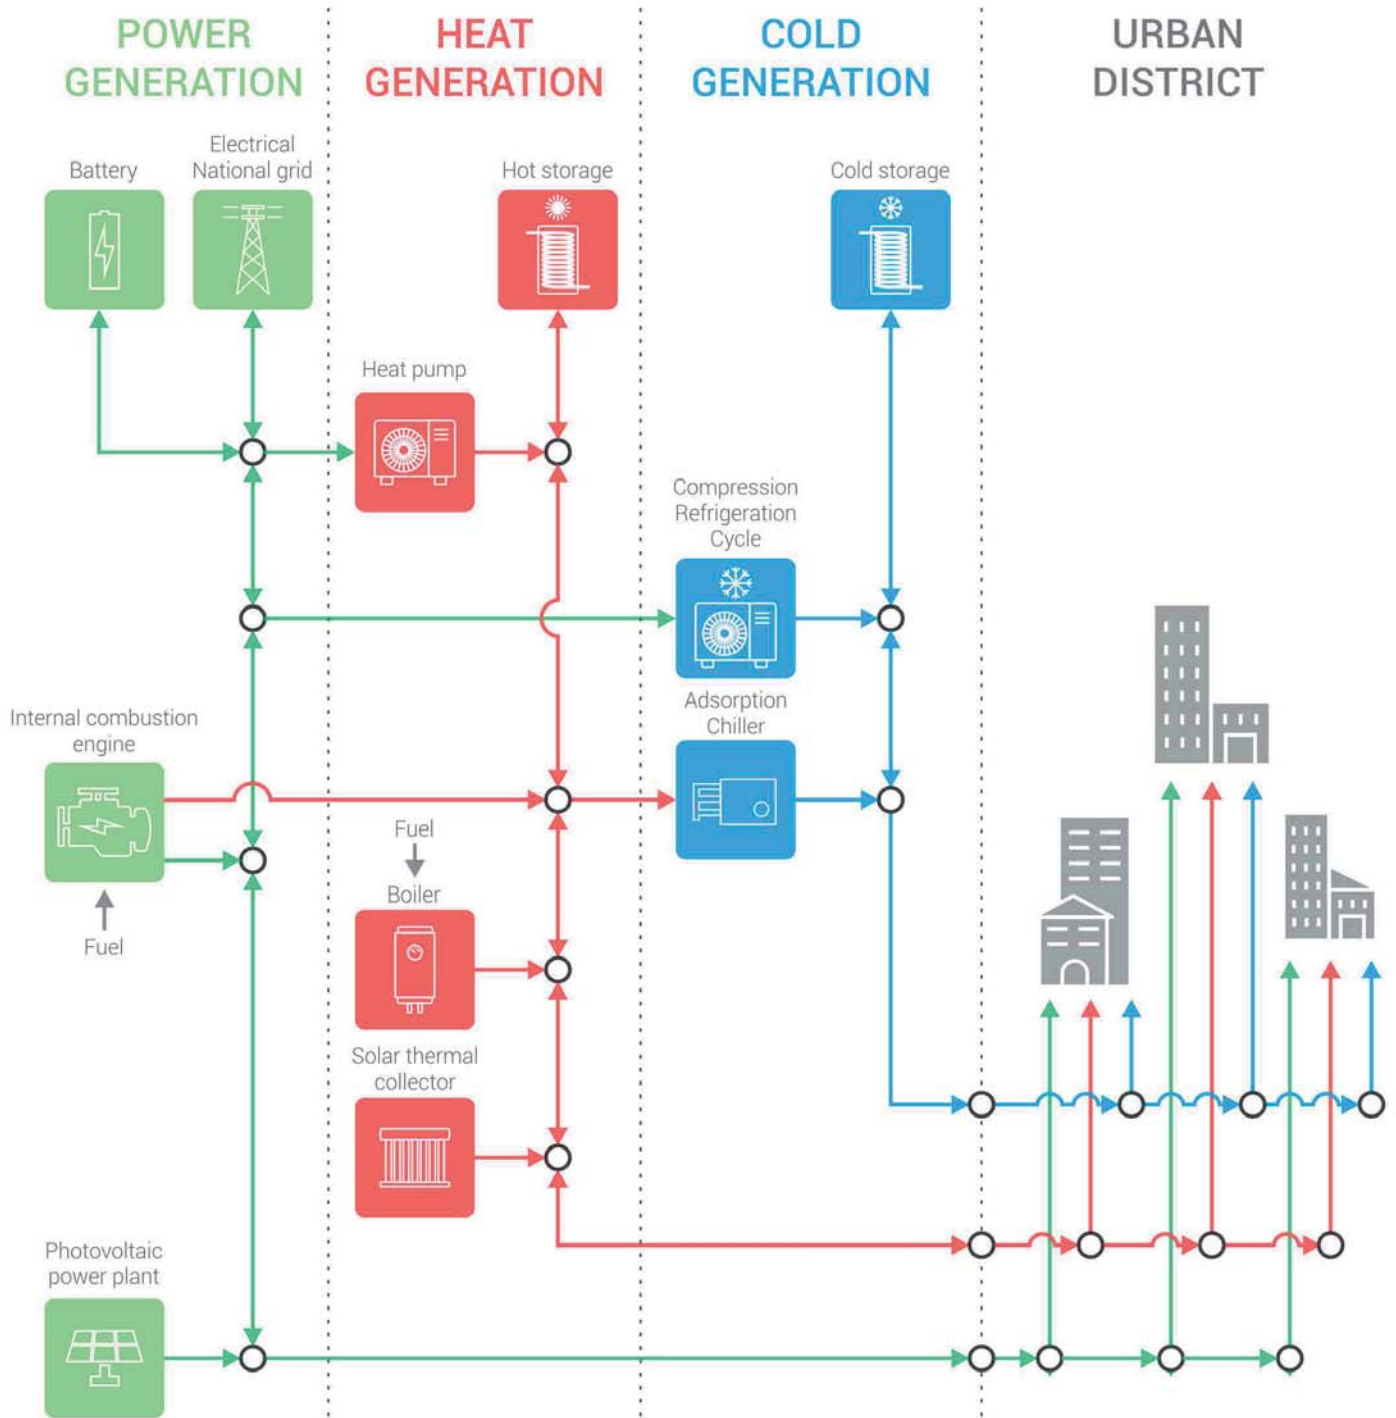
POWER GENERATION

HEAT GENERATION

COLD GENERATION

URBAN DISTRICT

Battery

Electrical National grid

Hot storage

Cold storage

Heat pump

Compression Refrigeration Cycle

Adsorption Chiller

Internal combustion engine

Fuel

Fuel

Boiler

Solar thermal collector

Photovoltaic power plant